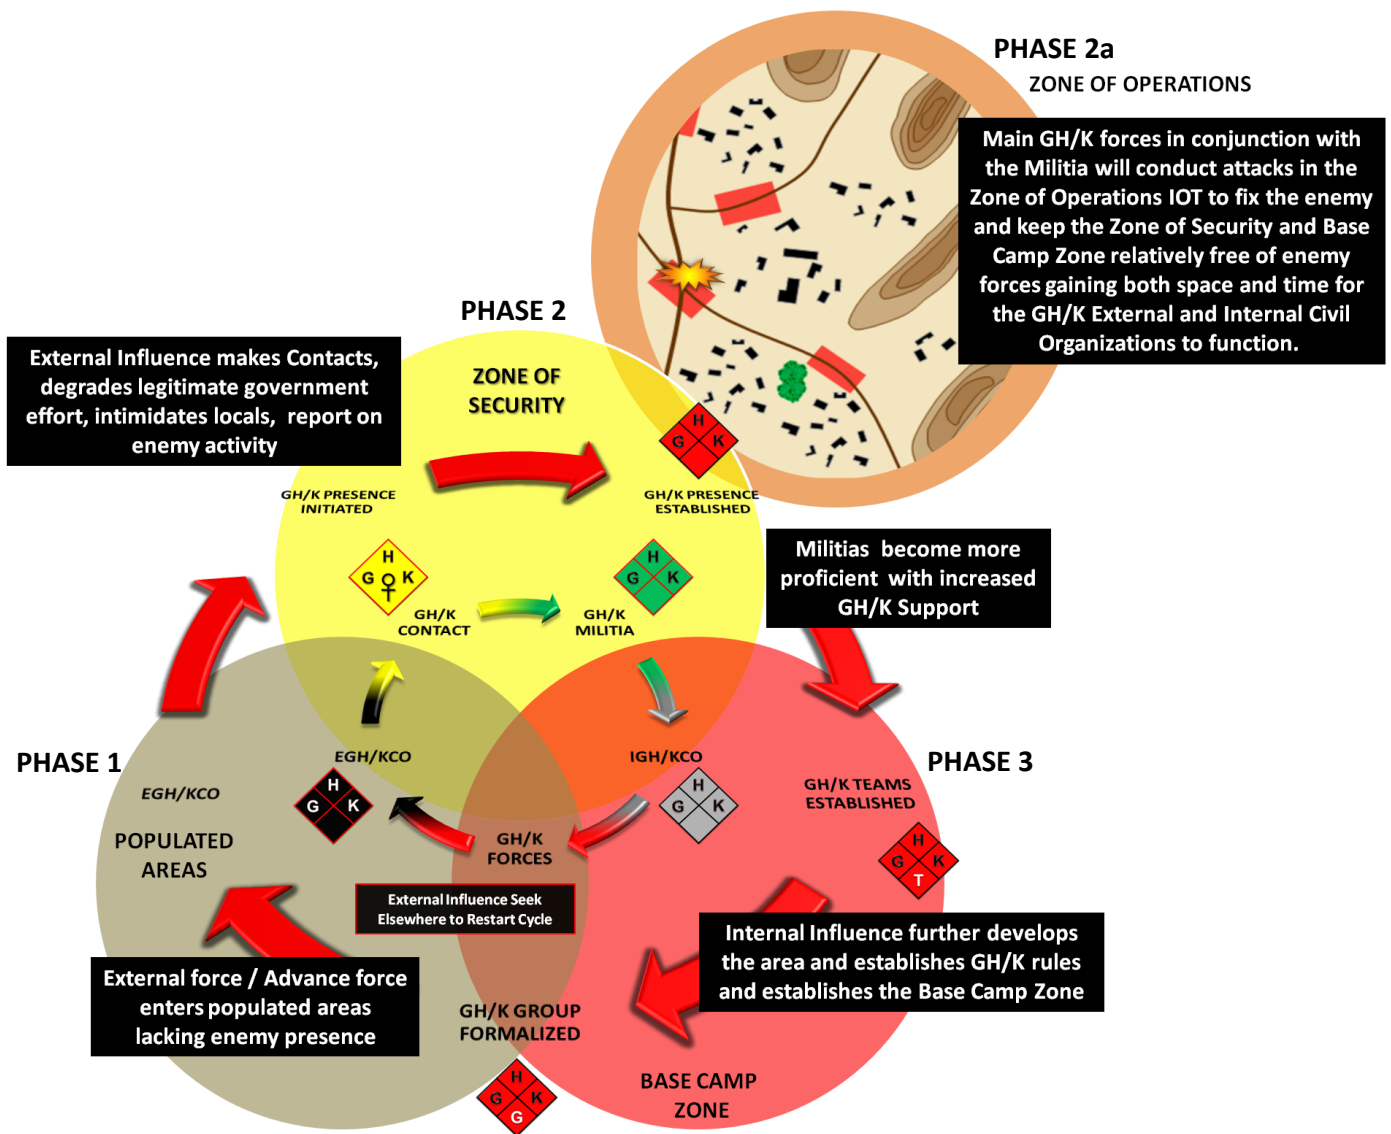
PHASE 2a
ZONE OF OPERATIONS

Main GH/K forces in conjunction with the Militia will conduct attacks in the Zone of Operations IOT to fix the enemy and keep the Zone of Security and Base Camp Zone relatively free of enemy forces gaining both space and time for the GH/K External and Internal Civil Organizations to function.

PHASE 2

ZONE OF SECURITY

External Influence makes Contacts, degrades legitimate government effort, intimidates locals, report on enemy activity

GH/K PRESENCE INITIATED

H
G K

GH/K PRESENCE ESTABLISHED

H
G K

GH/K CONTACT

H
G K

GH/K MILITIA

Militias become more proficient with increased GH/K Support

PHASE 1

EGH/KCO

EGH/KCO

H
G K

POPULATED AREAS

IGH/KCO

H
G K

GH/K FORCES

PHASE 3

GH/K TEAMS ESTABLISHED

H
G K
T

External Influence Seek Elsewhere to Restart Cycle

Internal Influence further develops the area and establishes GH/K rules and establishes the Base Camp Zone

External force / Advance force enters populated areas lacking enemy presence

GH/K GROUP FORMALIZED

H
G K
G

BASE CAMP ZONE